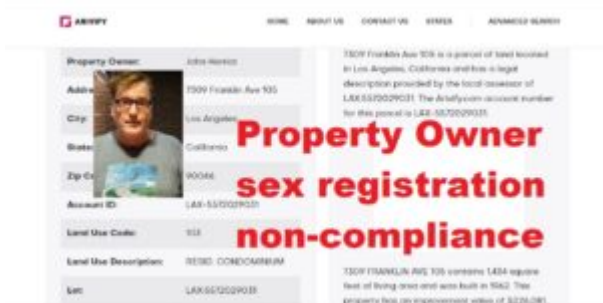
ARIVIFY

HOME ABOUT US CONTACT US STATES ADVANCED SEARCH

| Property Owner: | John Henrico |
|---|---|
| Addr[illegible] | 7309 Franklin Ave 105 |
| City: | Los Angeles |
| State: | California |
| Zip C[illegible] | 90046 |
| Account ID: | LAX-5570029031 |
| Land Use Code: | 103 |
| Land Use Description: | RESID. CONDOMINIUM |
| Lot: | LAX5570029031 |

7309 Franklin Ave 105 is a parcel of land located in Los Angeles, California and has a legal description provided by the local assessor of LAX-5570029031. The Arivify.com account number for this parcel is LAX-5570029031.

Property Owner sex registration non-compliance

7309 FRANKLIN AVE 105 contains 1,484 square feet of living area and was built in 1962. This property has an improvement value of $226,085

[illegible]